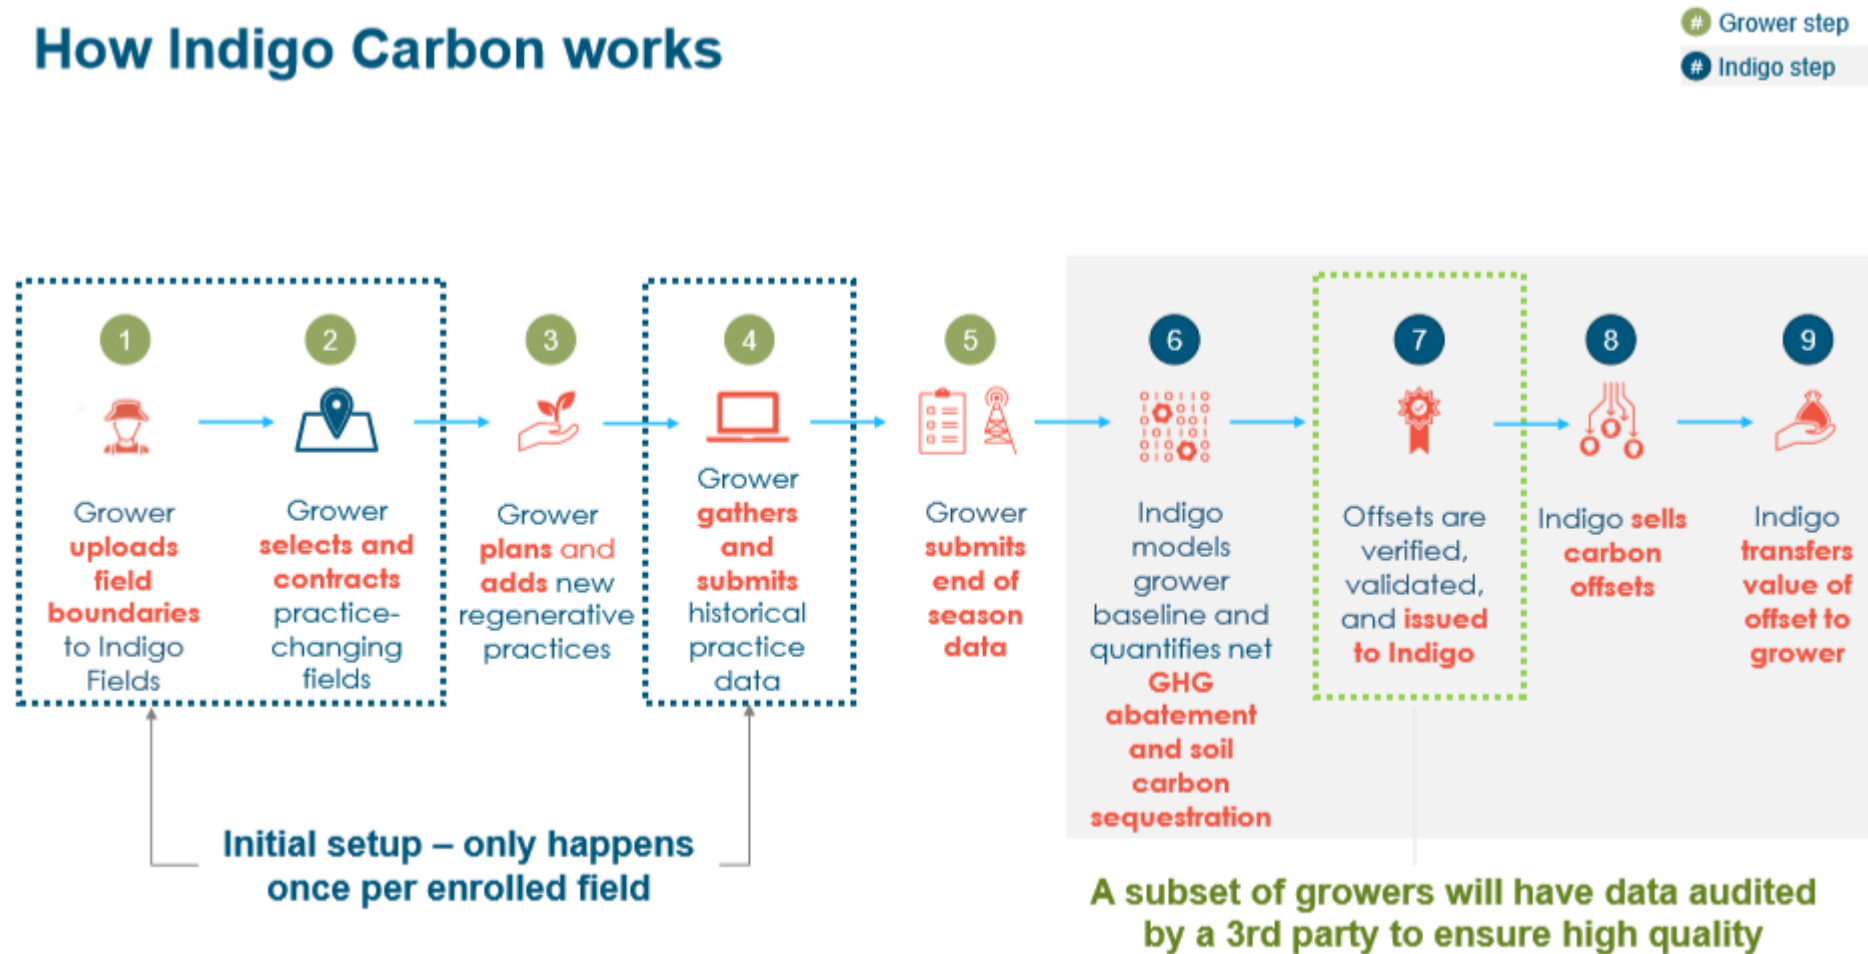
How Indigo Carbon works

# Grower step
# Indigo step

1
Grower uploads field boundaries to Indigo Fields

2
Grower selects and contracts practice-changing fields

3
Grower plans and adds new regenerative practices

4
Grower gathers and submits historical practice data

5
Grower submits end of season data

6
Indigo models grower baseline and quantifies net GHG abatement and soil carbon sequestration

7
Offsets are verified, validated, and issued to Indigo

8
Indigo sells carbon offsets

9
Indigo transfers value of offset to grower

Initial setup – only happens once per enrolled field

A subset of growers will have data audited by a 3rd party to ensure high quality